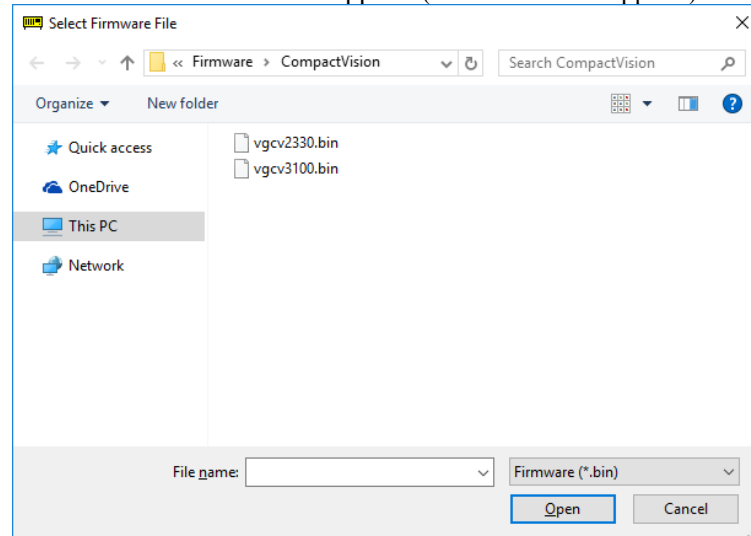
Select Firmware File

« Firmware › CompactVision

Search CompactVision

Organize ▾ New folder

Quick access
OneDrive
This PC
Network

vgcv2330.bin
vgcv3100.bin

File name:

Firmware (*.bin)

Open
Cancel